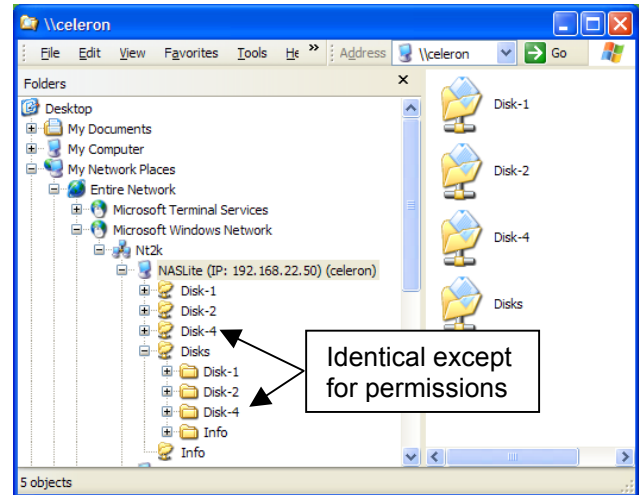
\\celeron

File Edit View Favorites Tools He » Address \\celeron Go

Folders ×

Desktop
My Documents
My Computer
My Network Places
Entire Network
Microsoft Terminal Services
Microsoft Windows Network
Nt2k
NASLite (IP: 192.168.22.50) (celeron)
Disk-1
Disk-2
Disk-4
Disks
Disk-1
Disk-2
Disk-4
Info
Info

Disk-1
Disk-2
Disk-4
Disks

Identical except for permissions

5 objects